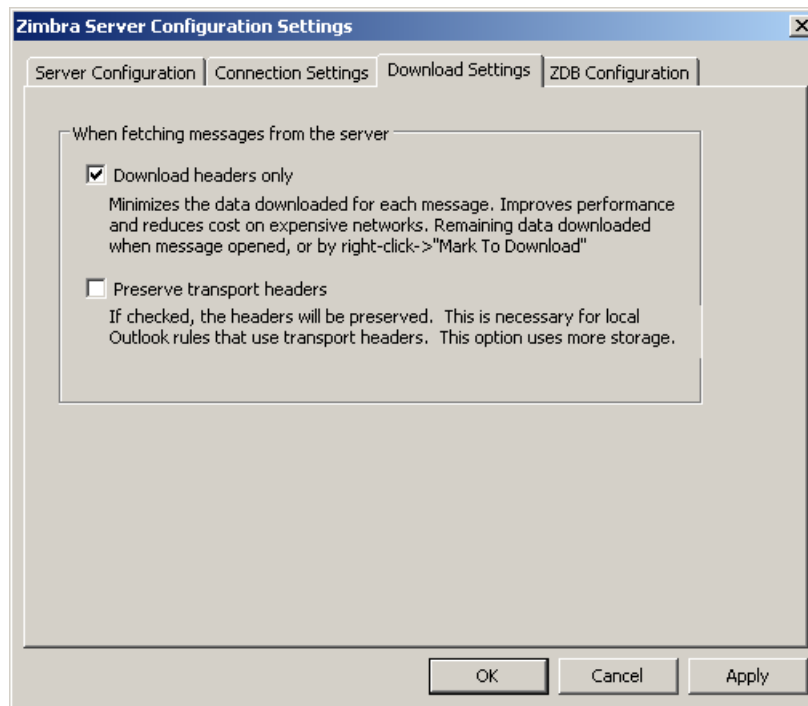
Zimbra Server Configuration Settings

×

Server Configuration | Connection Settings | Download Settings | ZDB Configuration

When fetching messages from the server

☑ Download headers only

Minimizes the data downloaded for each message. Improves performance and reduces cost on expensive networks. Remaining data downloaded when message opened, or by right-click->"Mark To Download"

☐ Preserve transport headers

If checked, the headers will be preserved. This is necessary for local Outlook rules that use transport headers. This option uses more storage.

OK | Cancel | Apply